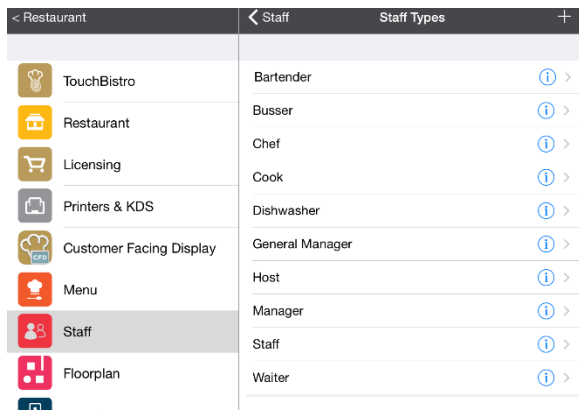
< Restaurant

TouchBistro
Restaurant
Licensing
Printers & KDS
CFD
Customer Facing Display
Menu
Staff
Floorplan

< Staff
Staff Types
+

Bartender
Busser
Chef
Cook
Dishwasher
General Manager
Host
Manager
Staff
Waiter